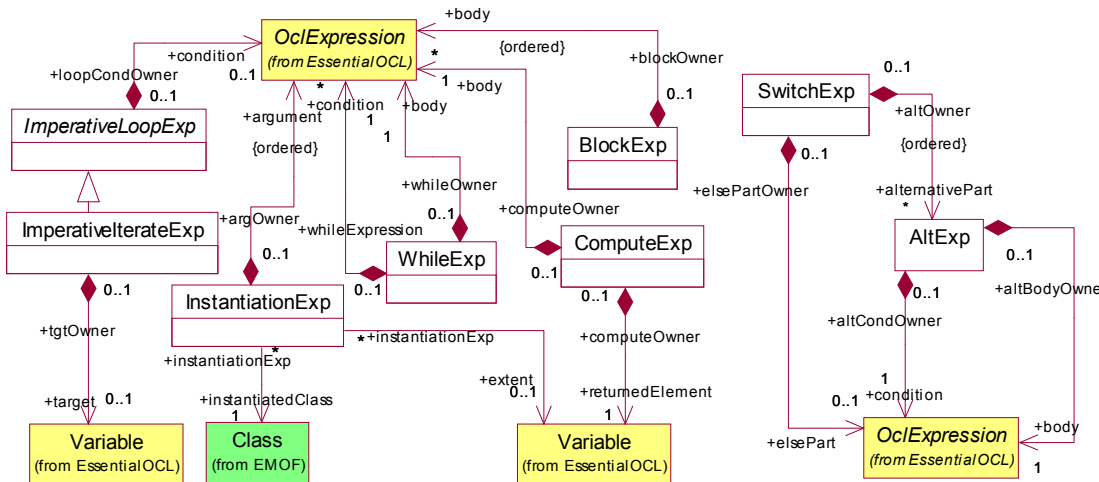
OclExpression
(from EssentialOCL)

+body
{ordered}
+blockOwner
*
+condition
+loopCondOwner
0..1
0..1
*
1
+body
+condition
+body
0..1
+argument
1
1
{ordered}
ImperativeLoopExp
BlockExp
+whileOwner
0..1
+argOwner
+whileExpression
+computeOwner
ImperativeIterateExp
0..1
WhileExp
ComputeExp
0..1
0..1
0..1
0..1
InstantiationExp
*
+instantiationExp
+tgtOwner
+instantiationExp
*
+computeOwner
+extent
0..1
+target
0..1
+instantiatedClass
1
+returnedElement
1
Variable
(from EssentialOCL)
Class
(from EMOF)
Variable
(from EssentialOCL)

SwitchExp
0..1
+altOwner
{ordered}
0..1
+elsePartOwner
+alternativePart
*
AltExp
0..1
0..1
+altBodyOwne
+altCondOwner
1
+condition
0..1
+body
+elsePart
OclExpression
(from EssentialOCL)
1